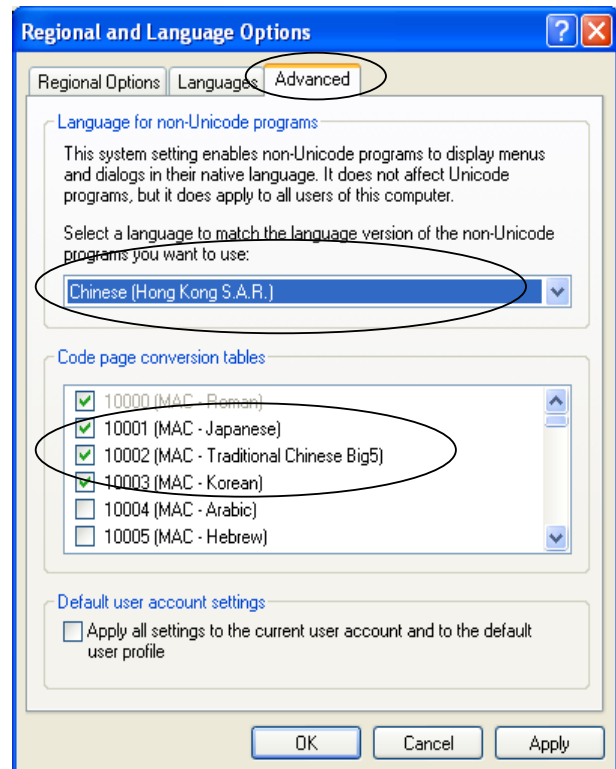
Regional and Language Options

Regional Options | Languages | Advanced

Language for non-Unicode programs

This system setting enables non-Unicode programs to display menus and dialogs in their native language. It does not affect Unicode programs, but it does apply to all users of this computer.

Select a language to match the language version of the non-Unicode programs you want to use:

Chinese (Hong Kong S.A.R.)

Code page conversion tables

10000 (MAC - Roman)
10001 (MAC - Japanese)
10002 (MAC - Traditional Chinese Big5)
10003 (MAC - Korean)
10004 (MAC - Arabic)
10005 (MAC - Hebrew)

Default user account settings

Apply all settings to the current user account and to the default user profile

OK Cancel Apply